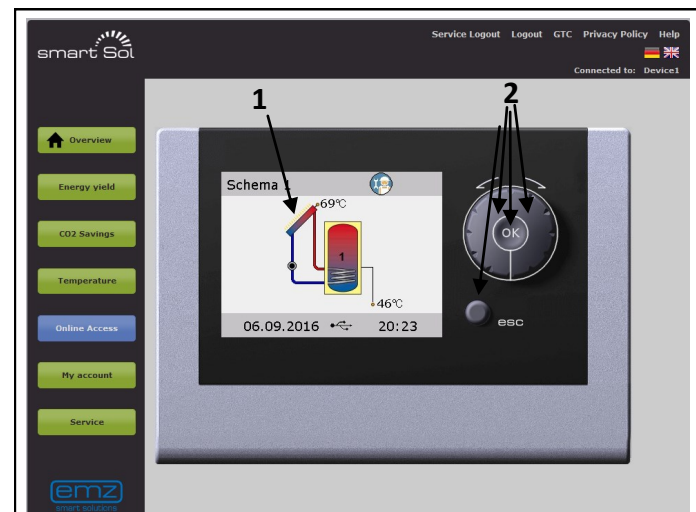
smart Sol

Service Logout Logout GTC Privacy Policy Help

Connected to: Device1

Overview

Energy yield

CO2 Savings

Temperature

Online Access

My account

Service

1

2

Schema 1

69°C

1

46°C

06.09.2016

20:23

OK

esc

emz
smart solutions